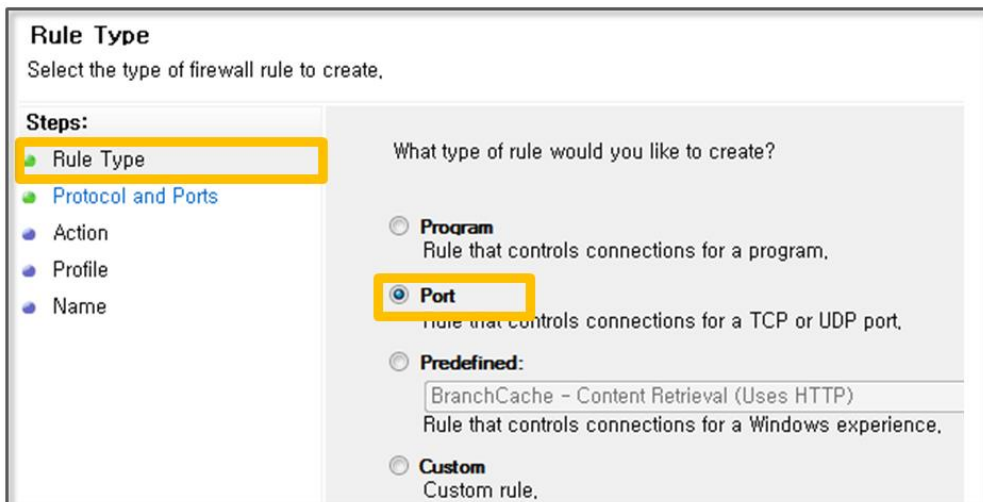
Rule Type
Select the type of firewall rule to create.

Steps:
Rule Type
Protocol and Ports
Action
Profile
Name

What type of rule would you like to create?

Program
Rule that controls connections for a program.

Port
Rule that controls connections for a TCP or UDP port.

Predefined:
BranchCache - Content Retrieval (Uses HTTP)
Rule that controls connections for a Windows experience.

Custom
Custom rule.